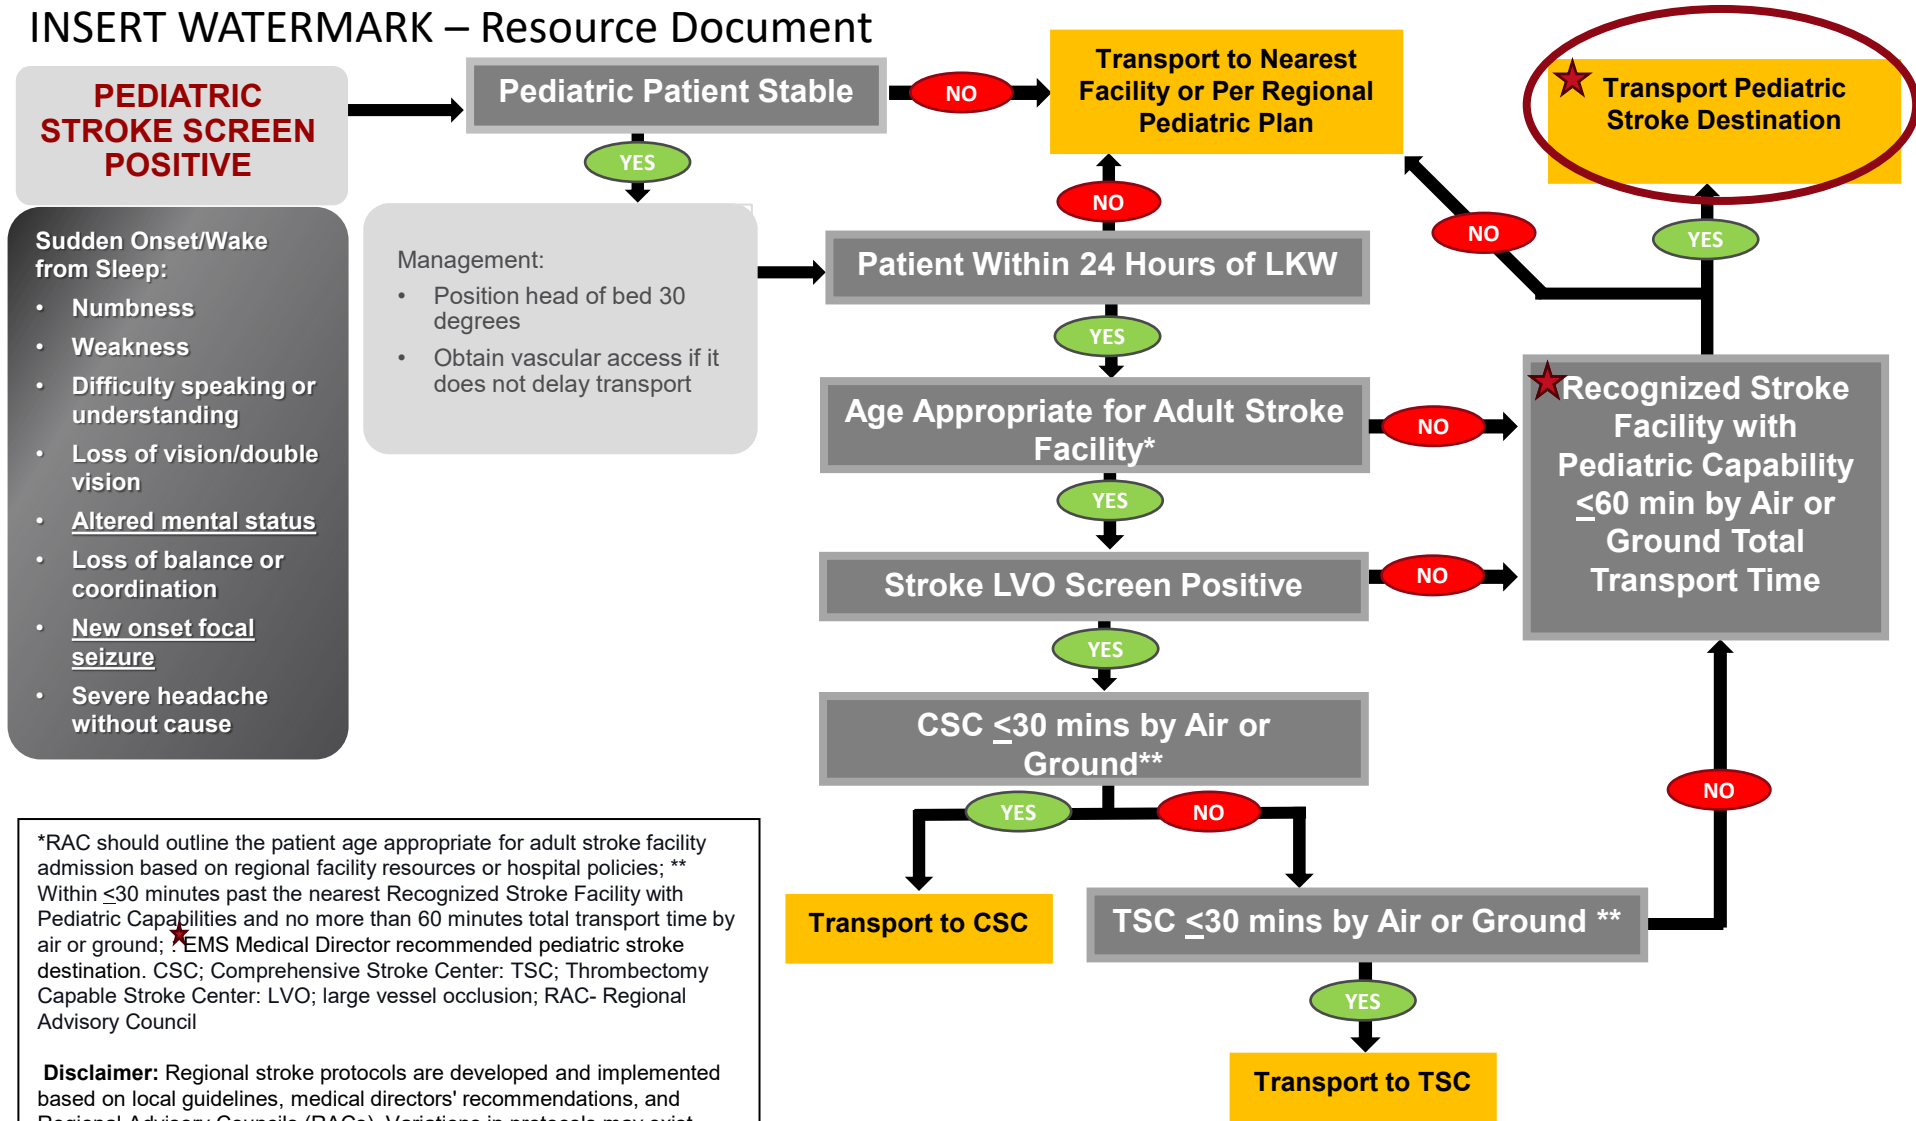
INSERT WATERMARK – Resource Document

PEDIATRIC STROKE SCREEN POSITIVE

Pediatric Patient Stable

NO

Transport to Nearest Facility or Per Regional Pediatric Plan

Transport Pediatric Stroke Destination

YES

Sudden Onset/Wake from Sleep:

- Numbness
- Weakness
- Difficulty speaking or understanding
- Loss of vision/double vision
- Altered mental status
- Loss of balance or coordination
- New onset focal seizure
- Severe headache without cause

Management:

- Position head of bed 30 degrees
- Obtain vascular access if it does not delay transport

NO

NO

YES

Patient Within 24 Hours of LKW

YES

Age Appropriate for Adult Stroke Facility*

NO

Recognized Stroke Facility with Pediatric Capability $\leq$60 min by Air or Ground Total Transport Time

YES

Stroke LVO Screen Positive

NO

YES

CSC $\leq$30 mins by Air or Ground**

NO

YES

NO

Transport to CSC

TSC $\leq$30 mins by Air or Ground **

YES

Transport to TSC

*RAC should outline the patient age appropriate for adult stroke facility admission based on regional facility resources or hospital policies; ** Within $\leq$30 minutes past the nearest Recognized Stroke Facility with Pediatric Capabilities and no more than 60 minutes total transport time by air or ground; EMS Medical Director recommended pediatric stroke destination. CSC; Comprehensive Stroke Center: TSC; Thrombectomy Capable Stroke Center: LVO; large vessel occlusion; RAC- Regional Advisory Council

Disclaimer: Regional stroke protocols are developed and implemented based on local guidelines, medical directors' recommendations, and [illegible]